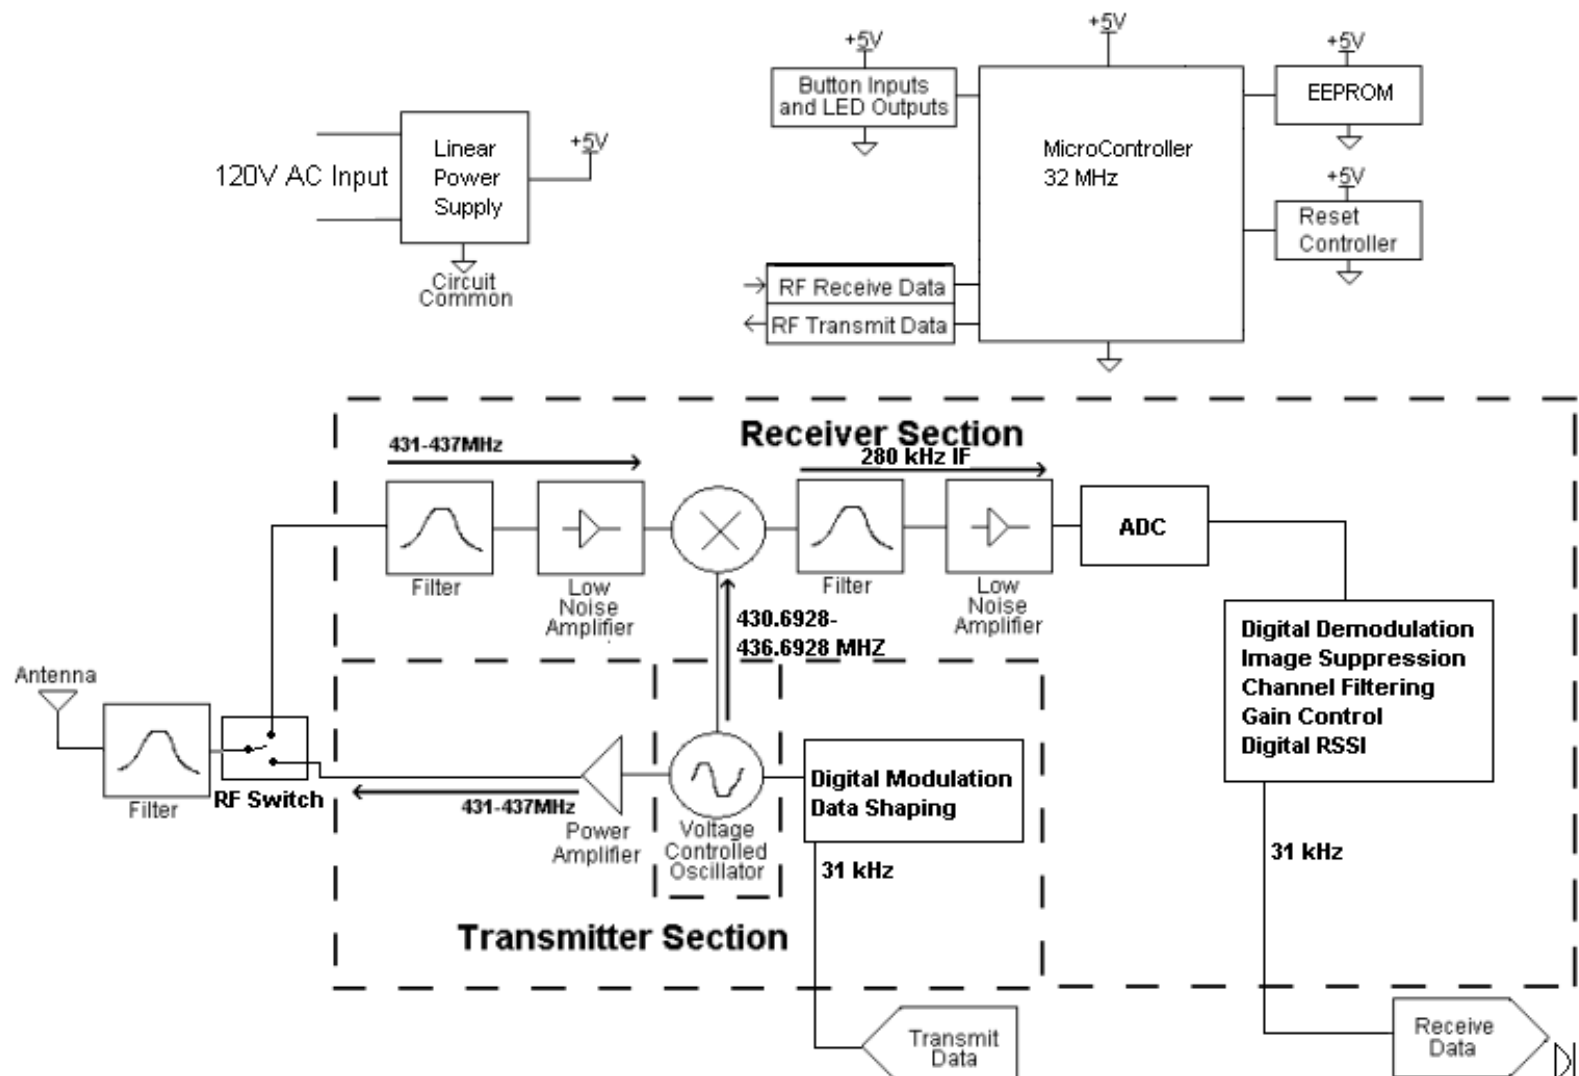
120V AC Input

Linear Power Supply

+5V

Circuit Common

+5V

Button Inputs and LED Outputs

+5V

MicroController 32 MHz

+5V

EEPROM

+5V

Reset Controller

RF Receive Data

RF Transmit Data

Receiver Section

431-437MHz

280 kHz IF

Filter

Low Noise Amplifier

Filter

Low Noise Amplifier

ADC

430.6928-436.6928 MHZ

Antenna

Filter

RF Switch

431-437MHz

Power Amplifier

Voltage Controlled Oscillator

Digital Modulation Data Shaping

Digital Demodulation Image Suppression Channel Filtering Gain Control Digital RSSI

31 kHz

31 kHz

Transmitter Section

Transmit Data

Receive Data